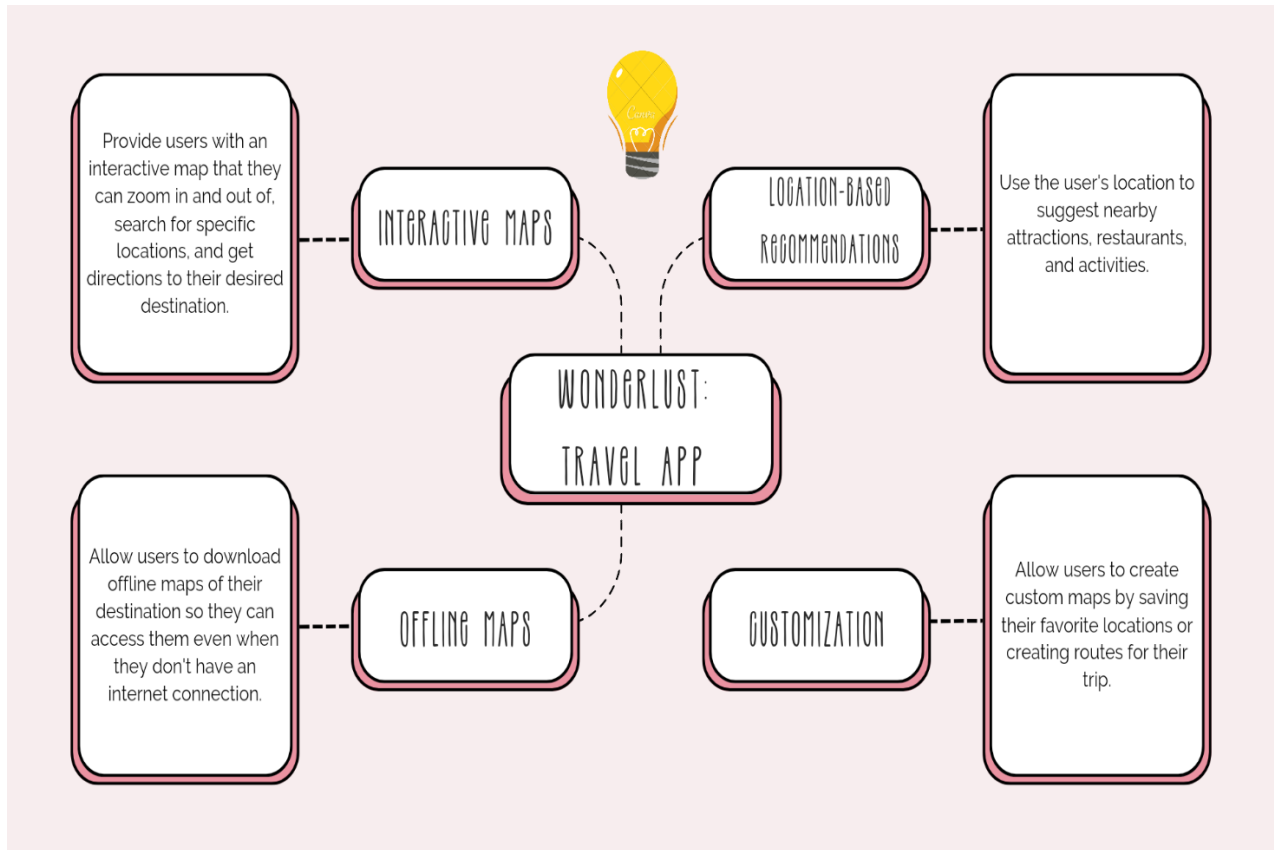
Provide users with an interactive map that they can zoom in and out of, search for specific locations, and get directions to their desired destination.

INTERACTIVE MAPS

LOCATION-BASED RECOMMENDATIONS

Use the user's location to suggest nearby attractions, restaurants, and activities.

WONDERLUST: TRAVEL APP

Allow users to download offline maps of their destination so they can access them even when they don't have an internet connection.

OFFLINE MAPS

CUSTOMIZATION

Allow users to create custom maps by saving their favorite locations or creating routes for their trip.